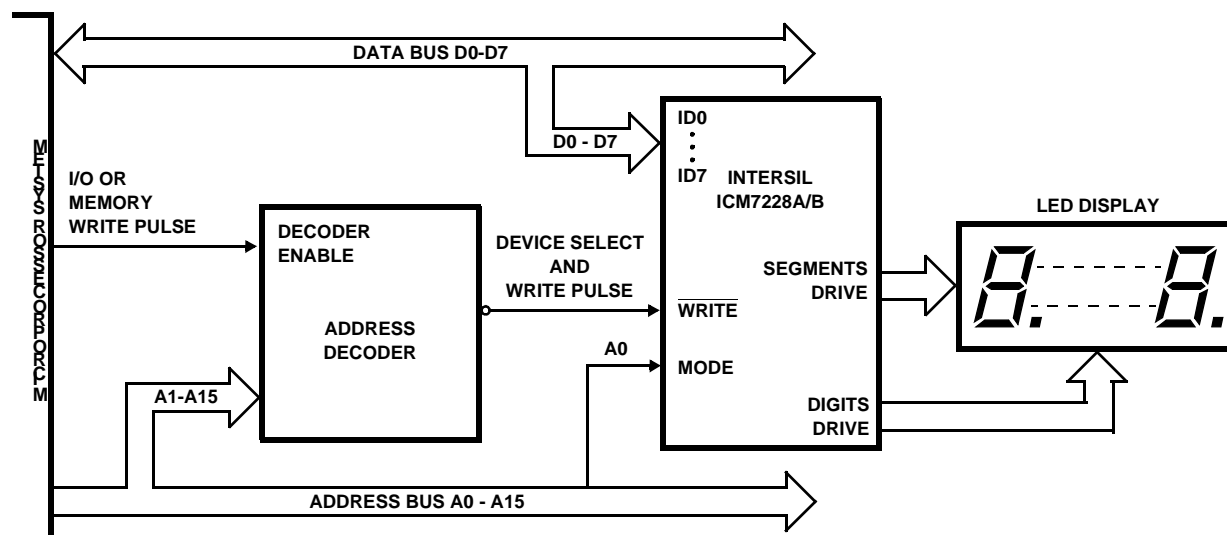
DATA BUS D0-D7

MICROPROCESSOR SYSTEM

I/O OR MEMORY WRITE PULSE

DECODER ENABLE

ADDRESS DECODER

A1-A15

D0 - D7

DEVICE SELECT AND WRITE PULSE

A0

ID0

ID7

INTERSIL ICM7228A/B

$\overline{\text{WRITE}}$

MODE

SEGMENTS DRIVE

DIGITS DRIVE

LED DISPLAY

8. 8.

ADDRESS BUS A0 - A15